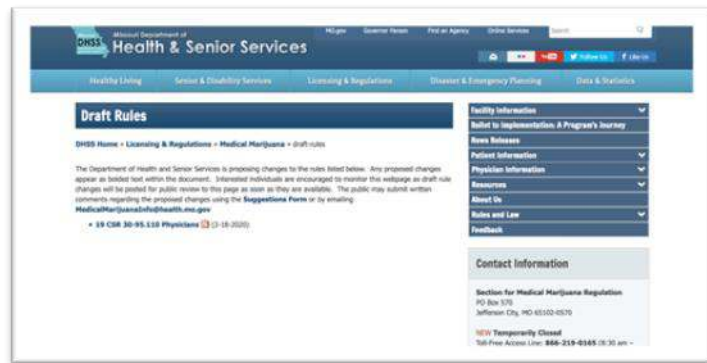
DHSS Missouri Department of Health & Senior Services

MO.gov Governor Parson Find an Agency Online Services Search

Follow Us Like Us

Healthy Living Senior & Disability Services Licensing & Regulations Disaster & Emergency Planning Data & Statistics

Draft Rules

DHSS Home » Licensing & Regulations » Medical Marijuana » draft rules

The Department of Health and Senior Services is proposing changes to the rules listed below. Any proposed changes appear as bolded text within the document. Interested individuals are encouraged to monitor this webpage as draft rule changes will be posted for public review to this page as soon as they are available. The public may submit written comments regarding the proposed changes using the Suggestions Form or by emailing MedicalMarijuanaInfo@health.mo.gov

• 19 CSR 30-95.110 Physicians (3-18-2020)

Facility Information
Ballot to Implementation: A Program's Journey
News Releases
Patient Information
Physician Information
Resources
About Us
Rules and Law
Feedback

Contact Information

Section for Medical Marijuana Regulation
PO Box 570
Jefferson City, MO 65102-0570

NEW Temporarily Closed
Toll-Free Access Line: 866-219-0165 (8:30 am –
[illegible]